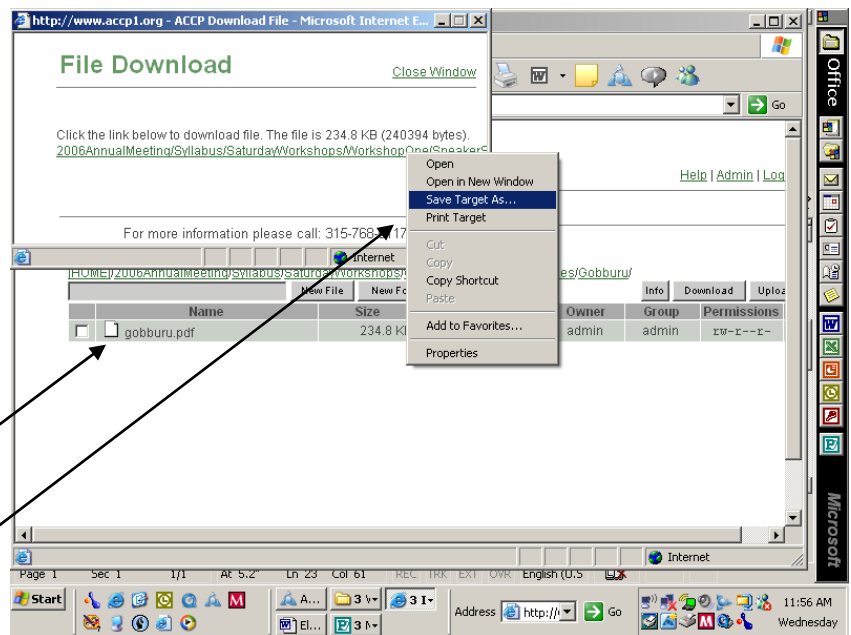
http://www.accp1.org - ACCP Download File - Microsoft Internet E...

File Download

Close Window

Click the link below to download file. The file is 234.8 KB (240394 bytes).
2006AnnualMeeting/Syllabus/SaturdayWorkshops/WorkshopOne/SpeakerS

For more information please call: 315-768-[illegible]17

Internet

Open
Open in New Window
Save Target As...
Print Target
Cut
Copy
Copy Shortcut
Paste
Add to Favorites...
Properties

Go

Help | Admin | Log

[HOME]/2006AnnualMeeting/Syllabus/SaturdayWorkshops/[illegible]s/Gobburu/

New File | New Fo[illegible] | Info | Download | Uploa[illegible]

| | Name | Size | Owner | Group | Permissions |
|---|---|---|---|---|---|
| | gobburu.pdf | 234.8 KB | admin | admin | rw-r--r- |

Internet

Page 1 Sec 1 1/1 At 5.2" Ln 23 Col 61 REC TRK EXT OVR English (U.S

Office

Microsoft

Start | A... | 3 W | 3 I | El... | 3 M | Address http:// | Go | 11:56 AM Wednesday